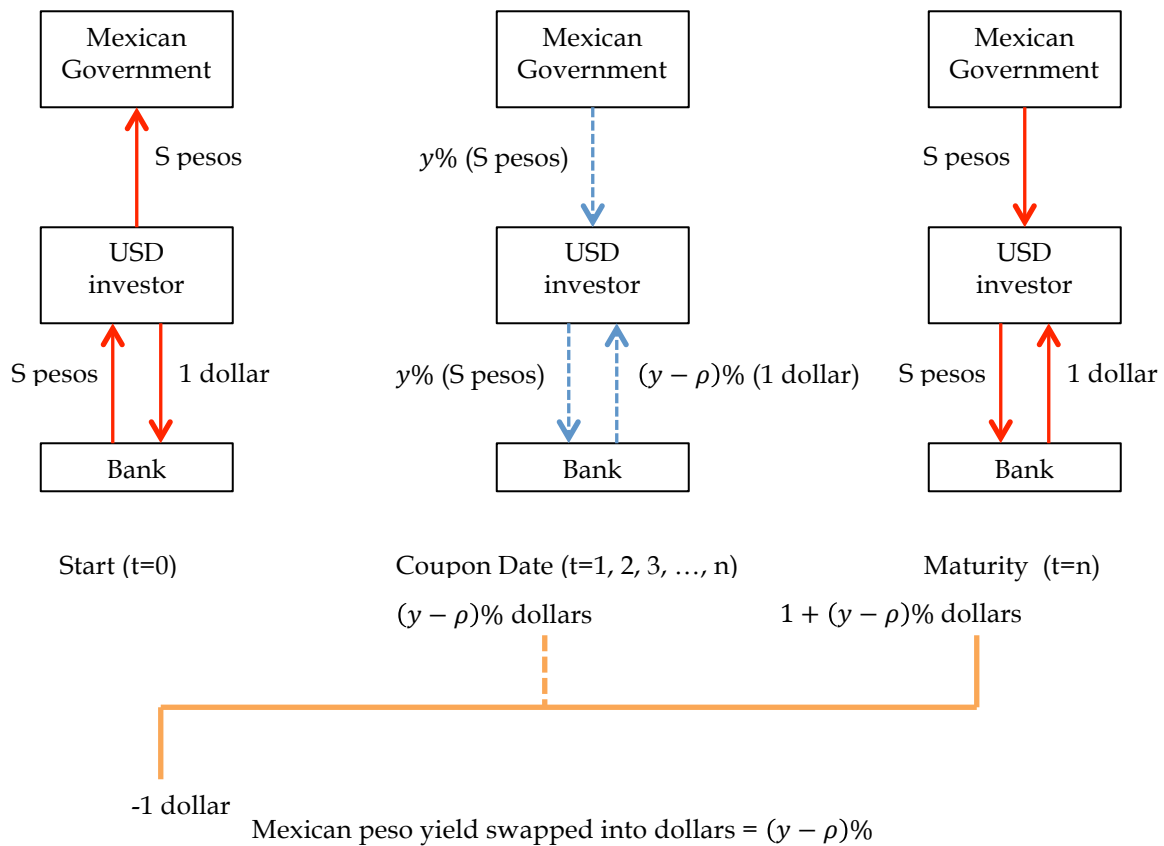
Mexican Government

S pesos

USD investor

S pesos

1 dollar

Bank

Start (t=0)

Mexican Government

$y$% (S pesos)

USD investor

$y$% (S pesos)

$(y-\rho)$% (1 dollar)

Bank

Coupon Date (t=1, 2, 3, …, n)

$(y-\rho)$% dollars

Mexican Government

S pesos

USD investor

S pesos

1 dollar

Bank

Maturity (t=n)

$1+(y-\rho)$% dollars

-1 dollar

Mexican peso yield swapped into dollars = $(y-\rho)$%